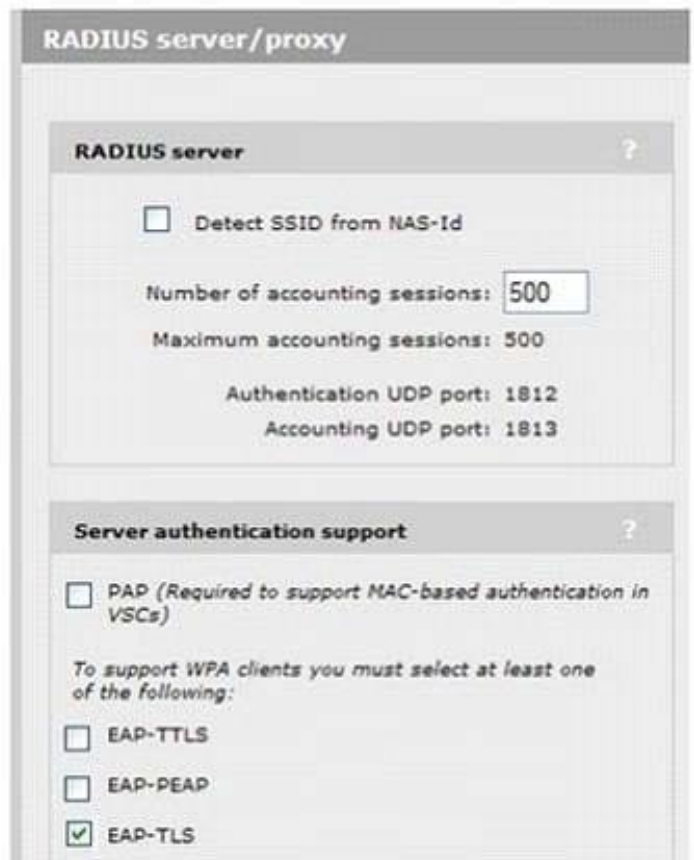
RADIUS server/proxy

RADIUS server ?

Detect SSID from NAS-Id

Number of accounting sessions: 500

Maximum accounting sessions: 500

Authentication UDP port: 1812
Accounting UDP port: 1813

Server authentication support ?

PAP (Required to support MAC-based authentication in VSCs)

To support WPA clients you must select at least one of the following:

EAP-TTLS

EAP-PEAP

EAP-TLS